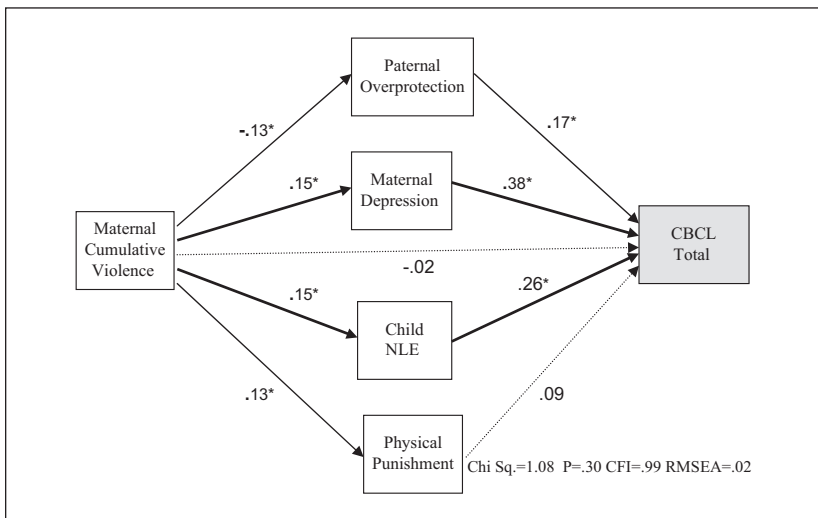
Paternal Overprotection

-.13*

.17*

.15*

Maternal Depression

.38*

Maternal Cumulative Violence

CBCL Total

-.02

.15*

.26*

Child NLE

.13*

.09

Physical Punishment

Chi Sq.=1.08 P=.30 CFI=.99 RMSEA=.02